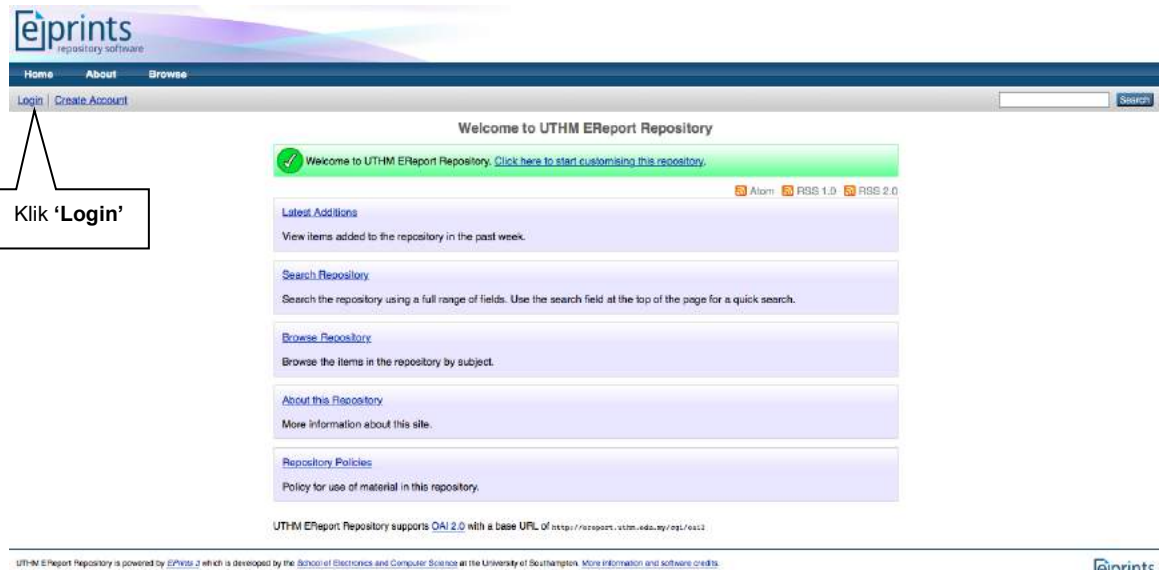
eprints repository software

Home About Browse

Login | Create Account

Search

Welcome to UTHM EReport Repository

Welcome to UTHM EReport Repository. Click here to start customising this repository.

Klik 'Login'

Atom RSS 1.0 RSS 2.0

Latest Additions

View items added to the repository in the past week.

Search Repository

Search the repository using a full range of fields. Use the search field at the top of the page for a quick search.

Browse Repository

Browse the items in the repository by subject.

About this Repository

More information about this site.

Repository Policies

Policy for use of material in this repository.

UTHM EReport Repository supports OAI 2.0 with a base URL of http://ereport.uthm.edu.my/cgi/oai2

UTHM EReport Repository is powered by EPrints 3 which is developed by the School of Electronics and Computer Science at the University of Southampton. More information and software credits.

eprints